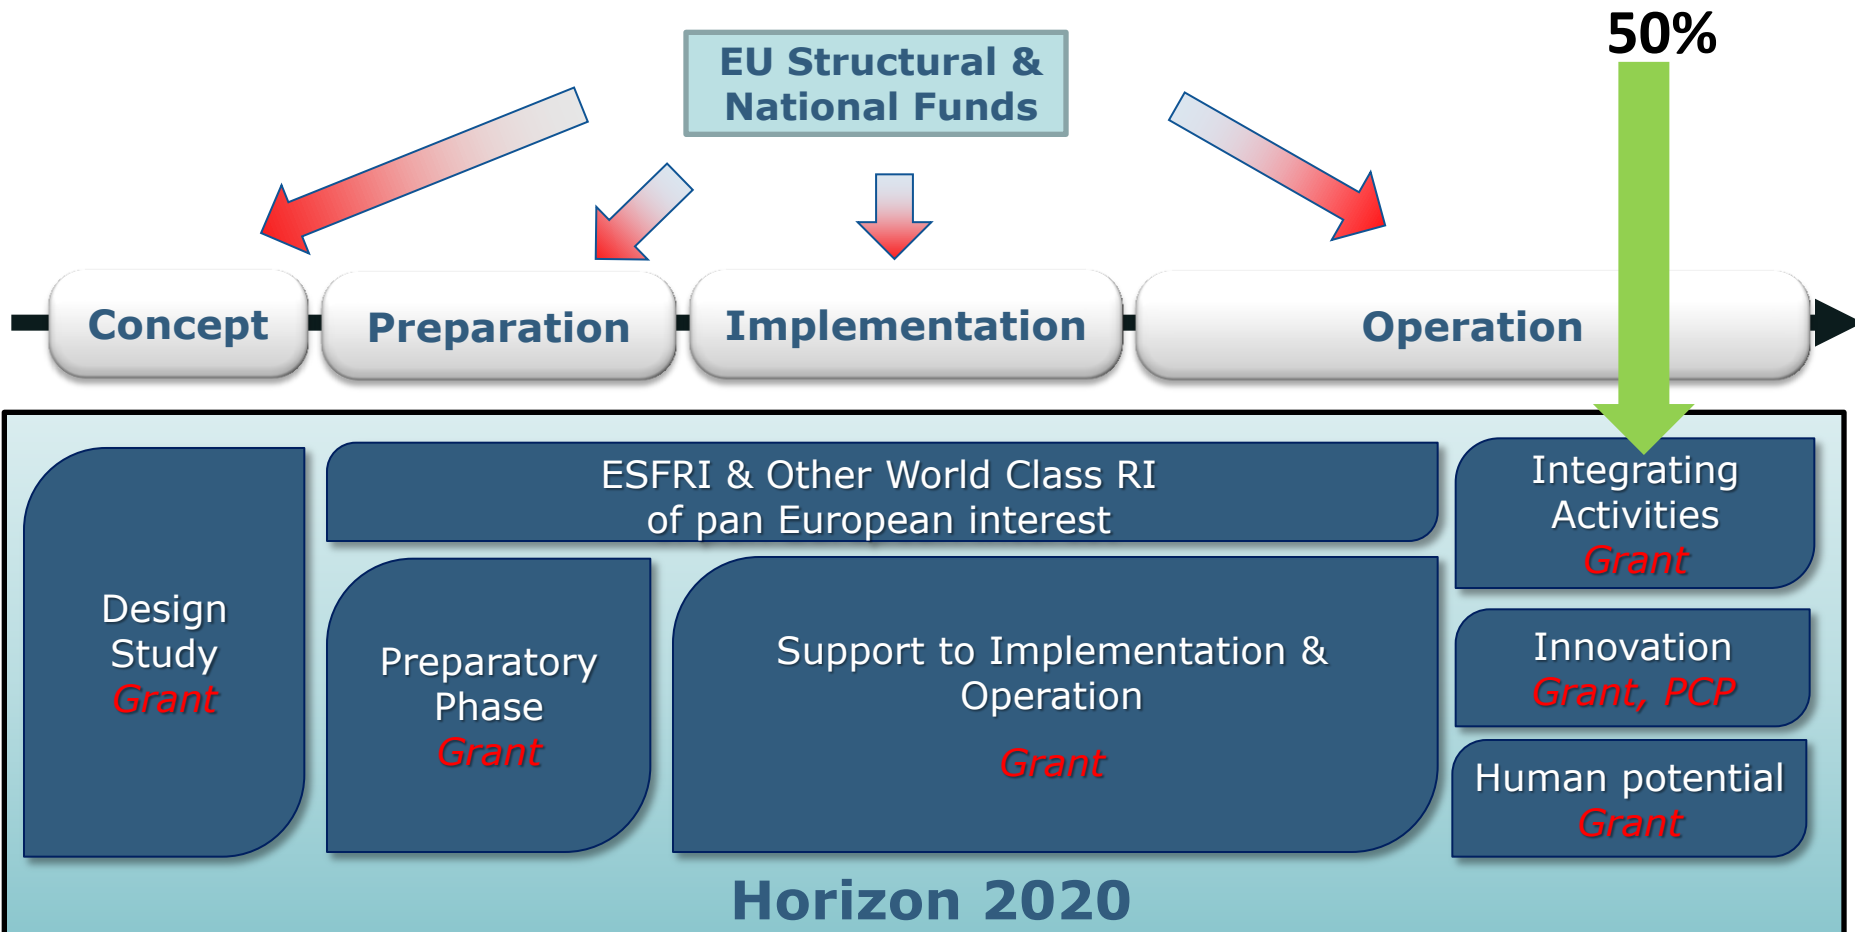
EU Structural & National Funds

50%

Concept

Preparation

Implementation

Operation

Design Study
Grant

ESFRI & Other World Class RI
of pan European interest

Preparatory Phase
Grant

Support to Implementation & Operation

Grant

Integrating Activities
Grant

Innovation
Grant, PCP

Human potential
Grant

Horizon 2020